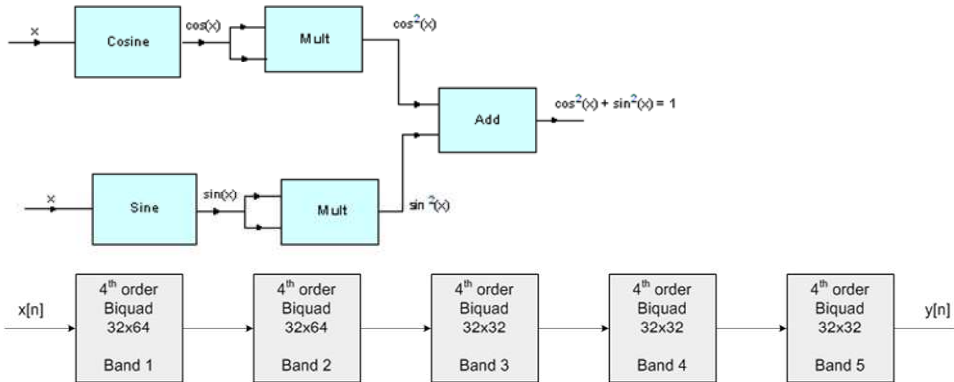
x

Cosine

cos(x)

Mult

$\cos^2(x)$

Add

$\cos^2(x) + \sin^2(x) = 1$

x

Sine

sin(x)

Mult

$\sin^2(x)$

x[n]

$4^{th}$ order
Biquad
32x64

Band 1

$4^{th}$ order
Biquad
32x64

Band 2

$4^{th}$ order
Biquad
32x32

Band 3

$4^{th}$ order
Biquad
32x32

Band 4

$4^{th}$ order
Biquad
32x32

Band 5

y[n]